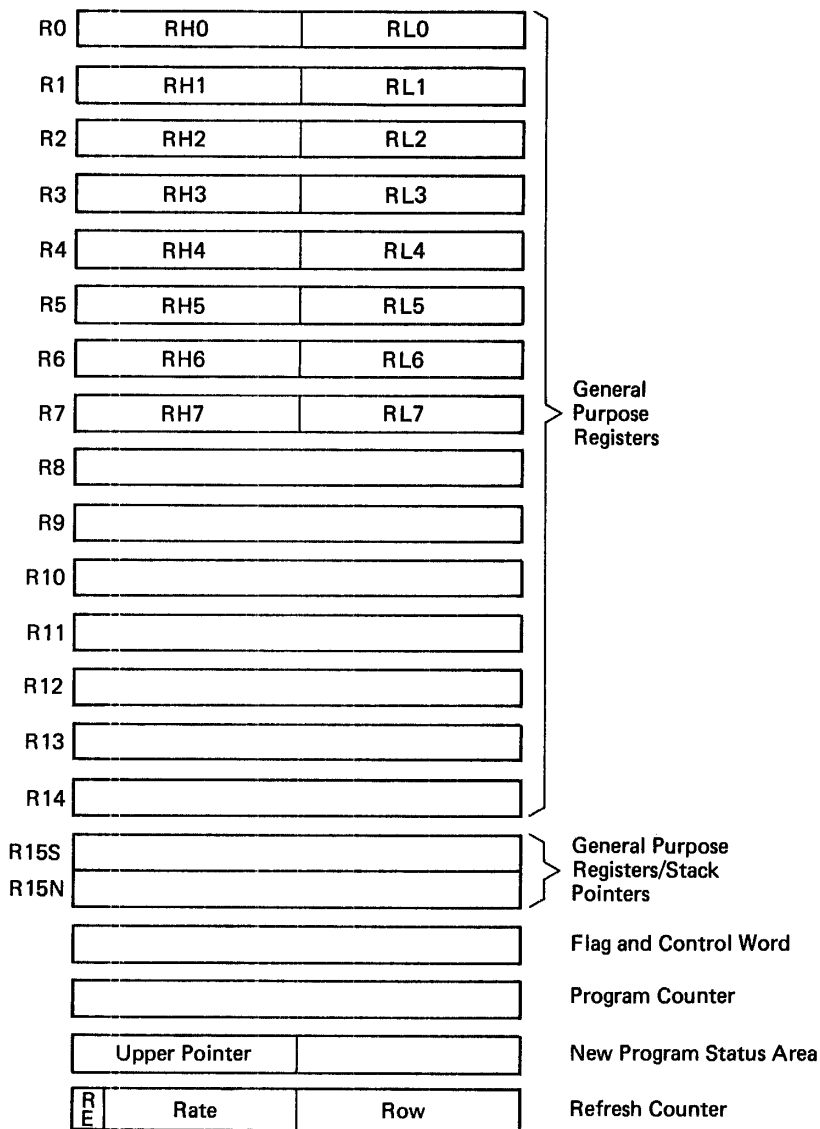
| | | |
|---|---|---|
| R0 | RH0 | RL0 |
| R1 | RH1 | RL1 |
| R2 | RH2 | RL2 |
| R3 | RH3 | RL3 |
| R4 | RH4 | RL4 |
| R5 | RH5 | RL5 |
| R6 | RH6 | RL6 |
| R7 | RH7 | RL7 |
| R8 | | |
| R9 | | |
| R10 | | |
| R11 | | |
| R12 | | |
| R13 | | |
| R14 | | |

General Purpose Registers

R15S
R15N

General Purpose Registers/Stack Pointers

Flag and Control Word

Program Counter

Upper Pointer

New Program Status Area

R E

Rate

Row

Refresh Counter